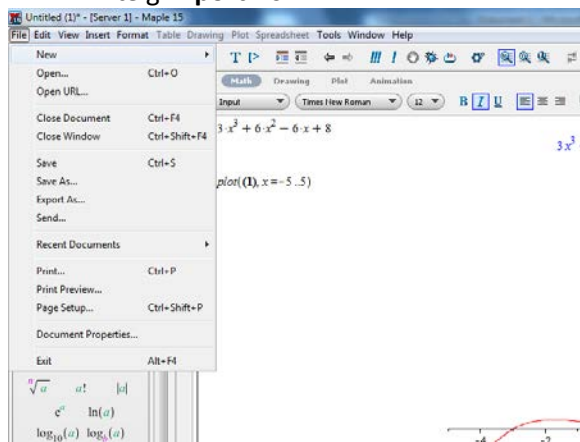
Untitled (1)* - [Server 1] - Maple 15

File Edit View Insert Format Table Drawing Plot Spreadsheet Tools Window Help

New
Open... Ctrl+O
Open URL...
Close Document Ctrl+F4
Close Window Ctrl+Shift+F4
Save Ctrl+S
Save As...
Export As...
Send...
Recent Documents
Print... Ctrl+P
Print Preview...
Page Setup... Ctrl+Shift+P
Document Properties...
Exit Alt+F4

Math Drawing Plot Animation

Input Times New Roman 12

$3 \cdot x^3 + 6 \cdot x^2 - 6 \cdot x + 8$

$3x^3$

$plot((\mathbf{1}), x = -5..5)$

$\sqrt[n]{a}$ $a!$ $|a|$

$e^a$ $\ln(a)$

$\log_{10}(a)$ $\log_b(a)$

-4 -2